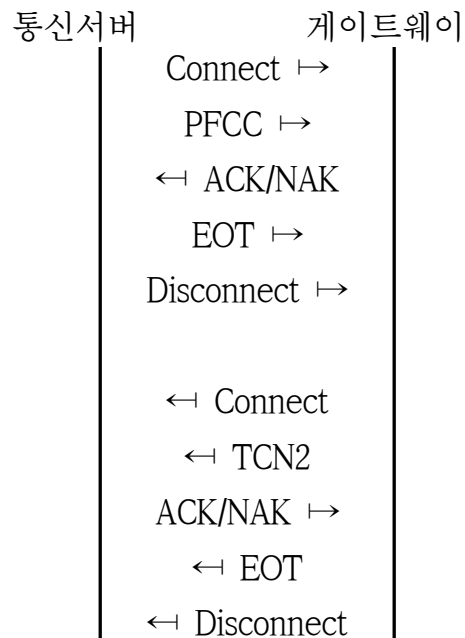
통신서버 게이트웨이

Connect $\mapsto$

PFCC $\mapsto$

$\leftarrow$ ACK/NAK

EOT $\mapsto$

Disconnect $\mapsto$

$\leftarrow$ Connect

$\leftarrow$ TCN2

ACK/NAK $\mapsto$

$\leftarrow$ EOT

$\leftarrow$ Disconnect